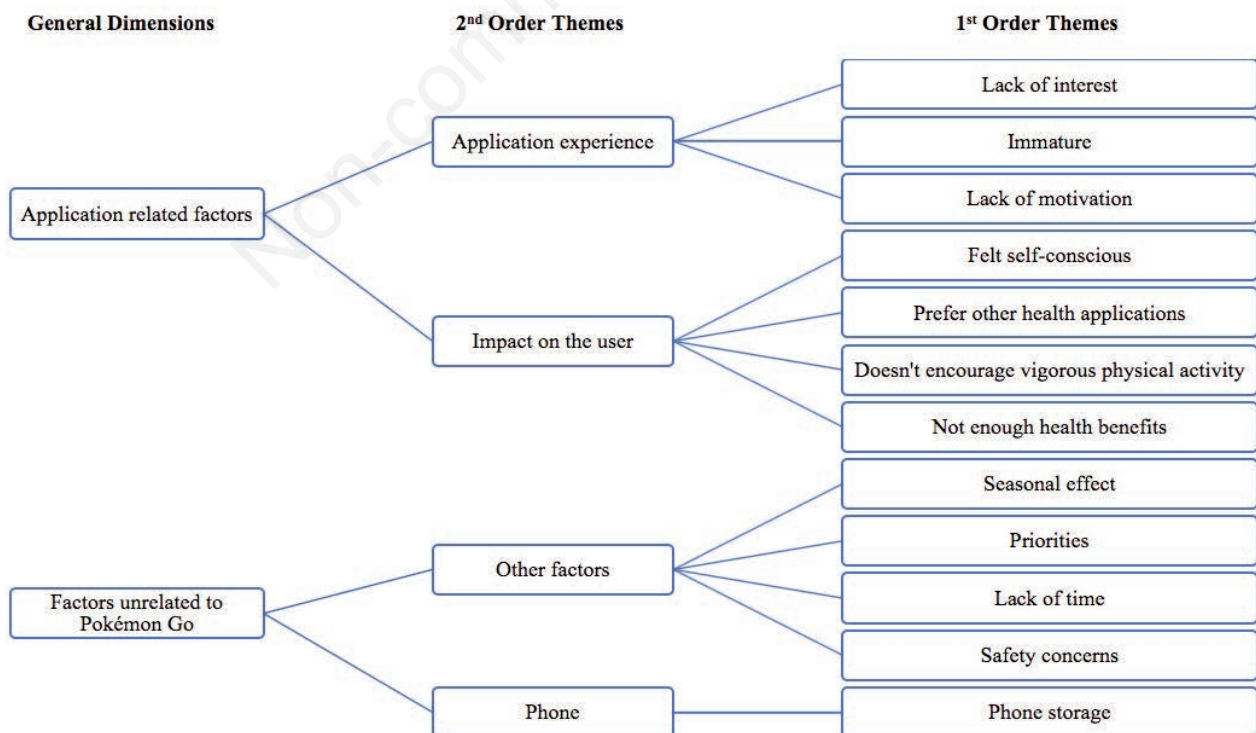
General Dimensions

2$^{nd}$ Order Themes

1$^{st}$ Order Themes

Non-com

Application related factors

Application experience

Lack of interest

Immature

Lack of motivation

Impact on the user

Felt self-conscious

Prefer other health applications

Doesn't encourage vigorous physical activity

Not enough health benefits

Factors unrelated to Pokémon Go

Other factors

Seasonal effect

Priorities

Lack of time

Safety concerns

Phone

Phone storage